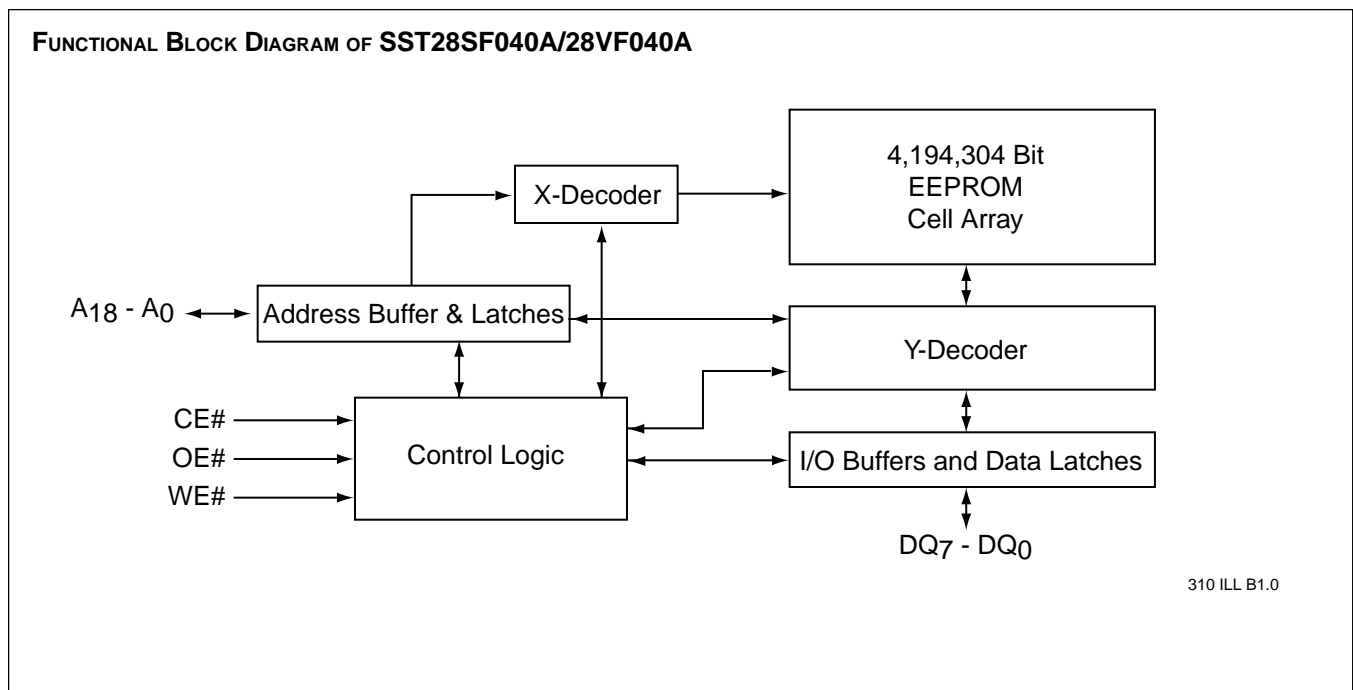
FUNCTIONAL BLOCK DIAGRAM OF SST28SF040A/28VF040A

X-Decoder

4,194,304 Bit
EEPROM
Cell Array

$A_{18}$ - $A_0$

Address Buffer & Latches

Y-Decoder

CE#

OE#

WE#

Control Logic

I/O Buffers and Data Latches

$DQ_7$ - $DQ_0$

310 ILL B1.0